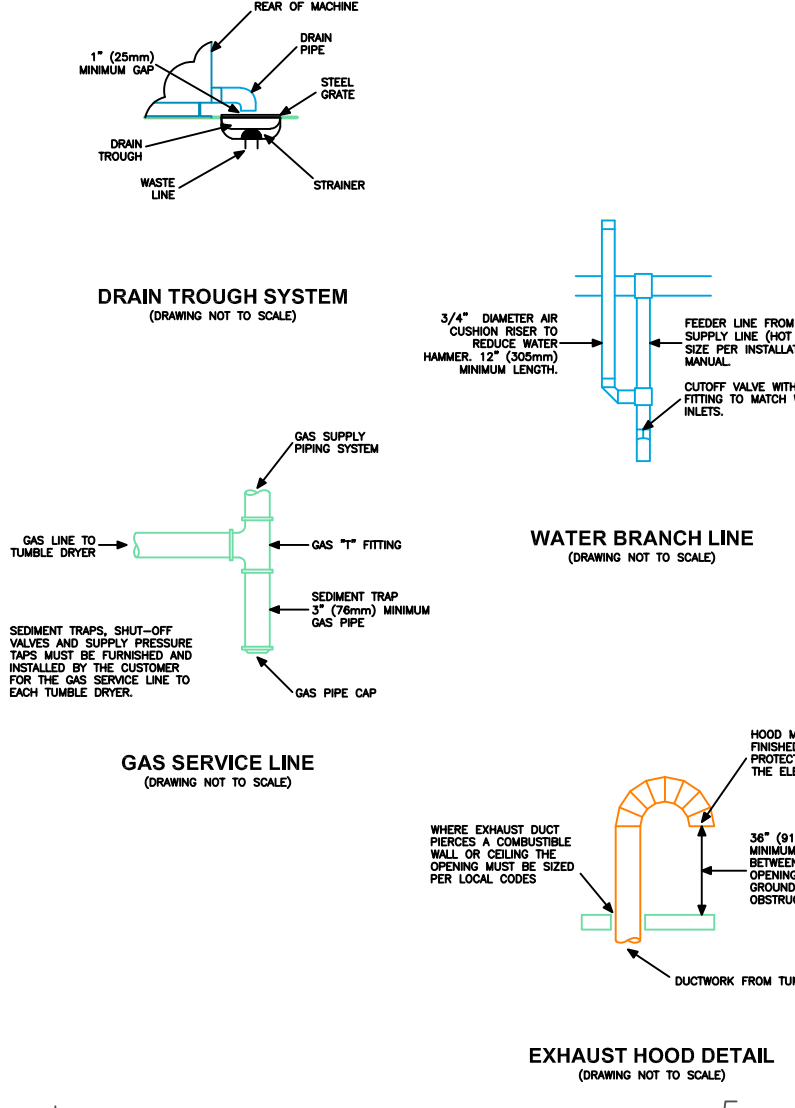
REAR OF MACHINE

1" (25mm) MINIMUM GAP

DRAIN PIPE

STEEL GRATE

DRAIN TROUGH

WASTE LINE

STRAINER

DRAIN TROUGH SYSTEM
(DRAWING NOT TO SCALE)

3/4" DIAMETER AIR CUSHION RISER TO REDUCE WATER HAMMER. 12" (305mm) MINIMUM LENGTH.

FEEDER LINE FROM SUPPLY LINE (HOT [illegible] SIZE PER INSTALLAT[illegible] MANUAL.

CUTOFF VALVE WITH FITTING TO MATCH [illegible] INLETS.

WATER BRANCH LINE
(DRAWING NOT TO SCALE)

GAS SUPPLY PIPING SYSTEM

GAS LINE TO TUMBLE DRYER

GAS "T" FITTING

SEDIMENT TRAP 3" (76mm) MINIMUM GAS PIPE

SEDIMENT TRAPS, SHUT-OFF VALVES AND SUPPLY PRESSURE TAPS MUST BE FURNISHED AND INSTALLED BY THE CUSTOMER FOR THE GAS SERVICE LINE TO EACH TUMBLE DRYER.

GAS PIPE CAP

GAS SERVICE LINE
(DRAWING NOT TO SCALE)

HOOD M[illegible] FINISHED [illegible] PROTECT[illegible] THE ELE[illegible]

WHERE EXHAUST DUCT PIERCES A COMBUSTIBLE WALL OR CEILING THE OPENING MUST BE SIZED PER LOCAL CODES

36" (91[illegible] MINIMUM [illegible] BETWEEN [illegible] OPENING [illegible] GROUND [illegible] OBSTRUC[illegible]

DUCTWORK FROM TU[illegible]

EXHAUST HOOD DETAIL
(DRAWING NOT TO SCALE)